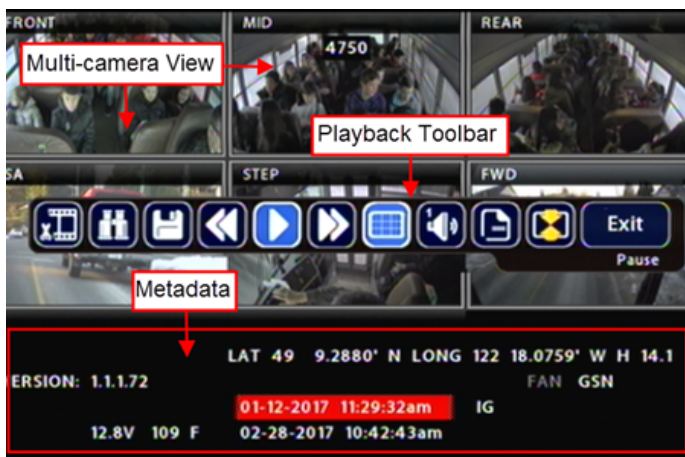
FRONT
MID
REAR
Multi-camera View
4750
Playback Toolbar
SA
STEP
FWD
Exit
Pause
Metadata
LAT 49 9.2880' N LONG 122 18.0759' W H 14.1
ERSION: 1.1.1.72
FAN GSN
01-12-2017 11:29:32am
IG
12.8V 109 F
02-28-2017 10:42:43am